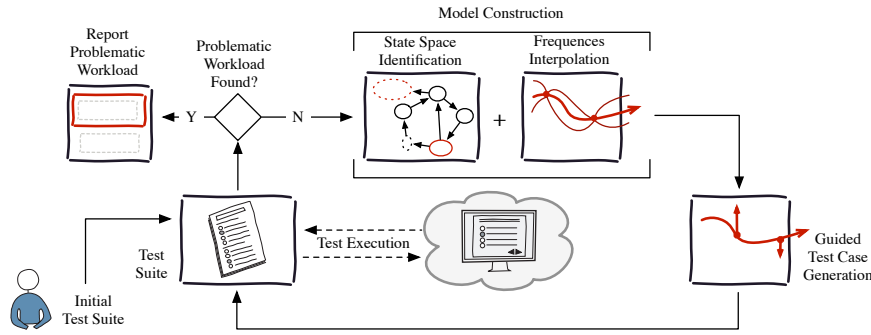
Model Construction

Report Problematic Workload

Problematic Workload Found?

Y

N

State Space Identification

Frequences Interpolation

+

Test Execution

Test Suite

Initial Test Suite

Guided Test Case Generation